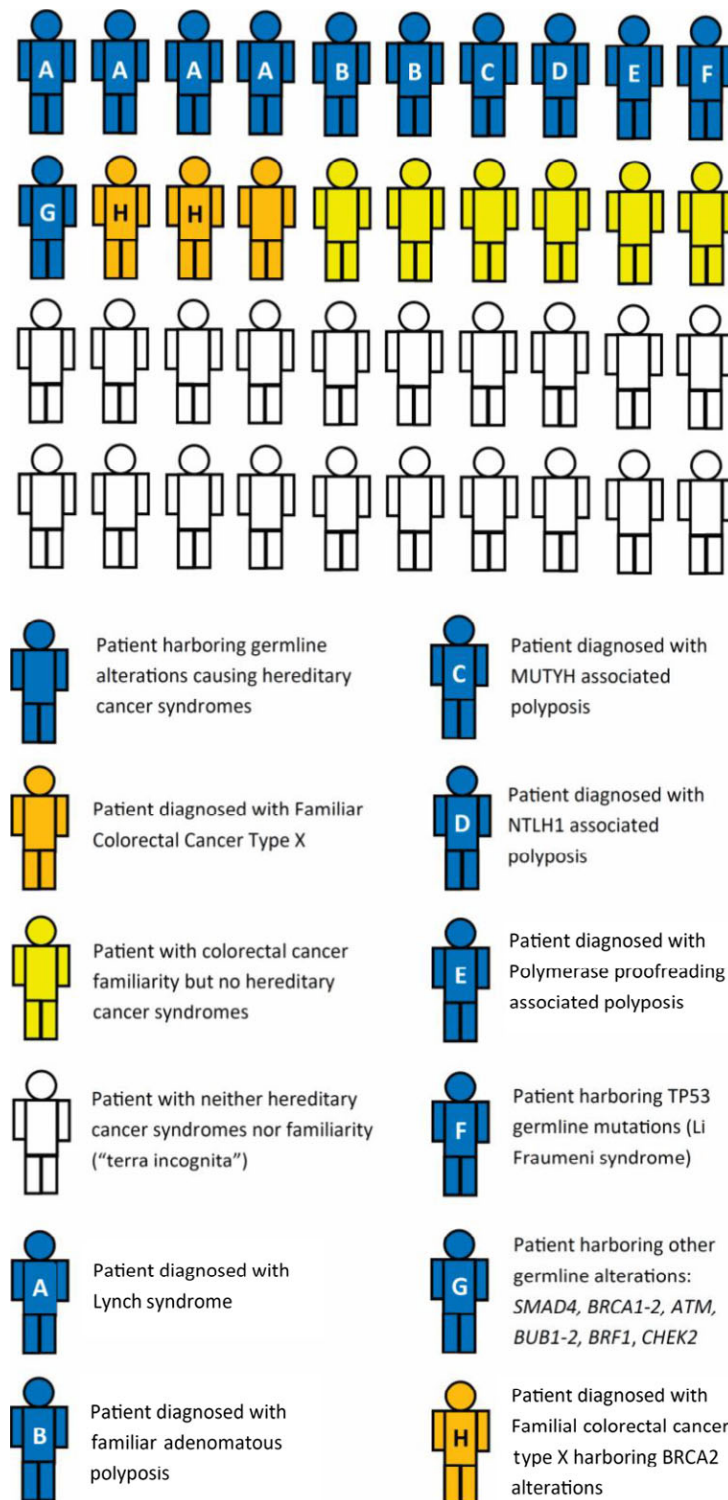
A A A A B B C D E F

G H H

Patient harboring germline alterations causing hereditary cancer syndromes

Patient diagnosed with Familiar Colorectal Cancer Type X

Patient with colorectal cancer familiarity but no hereditary cancer syndromes

Patient with neither hereditary cancer syndromes nor familiarity ("terra incognita")

A Patient diagnosed with Lynch syndrome

B Patient diagnosed with familiar adenomatous polyposis

C Patient diagnosed with MUTYH associated polyposis

D Patient diagnosed with NTLH1 associated polyposis

E Patient diagnosed with Polymerase proofreading associated polyposis

F Patient harboring TP53 germline mutations (Li Fraumeni syndrome)

G Patient harboring other germline alterations: *SMAD4, BRCA1-2, ATM, BUB1-2, BRF1, CHEK2*

H Patient diagnosed with Familial colorectal cancer type X harboring BRCA2 alterations